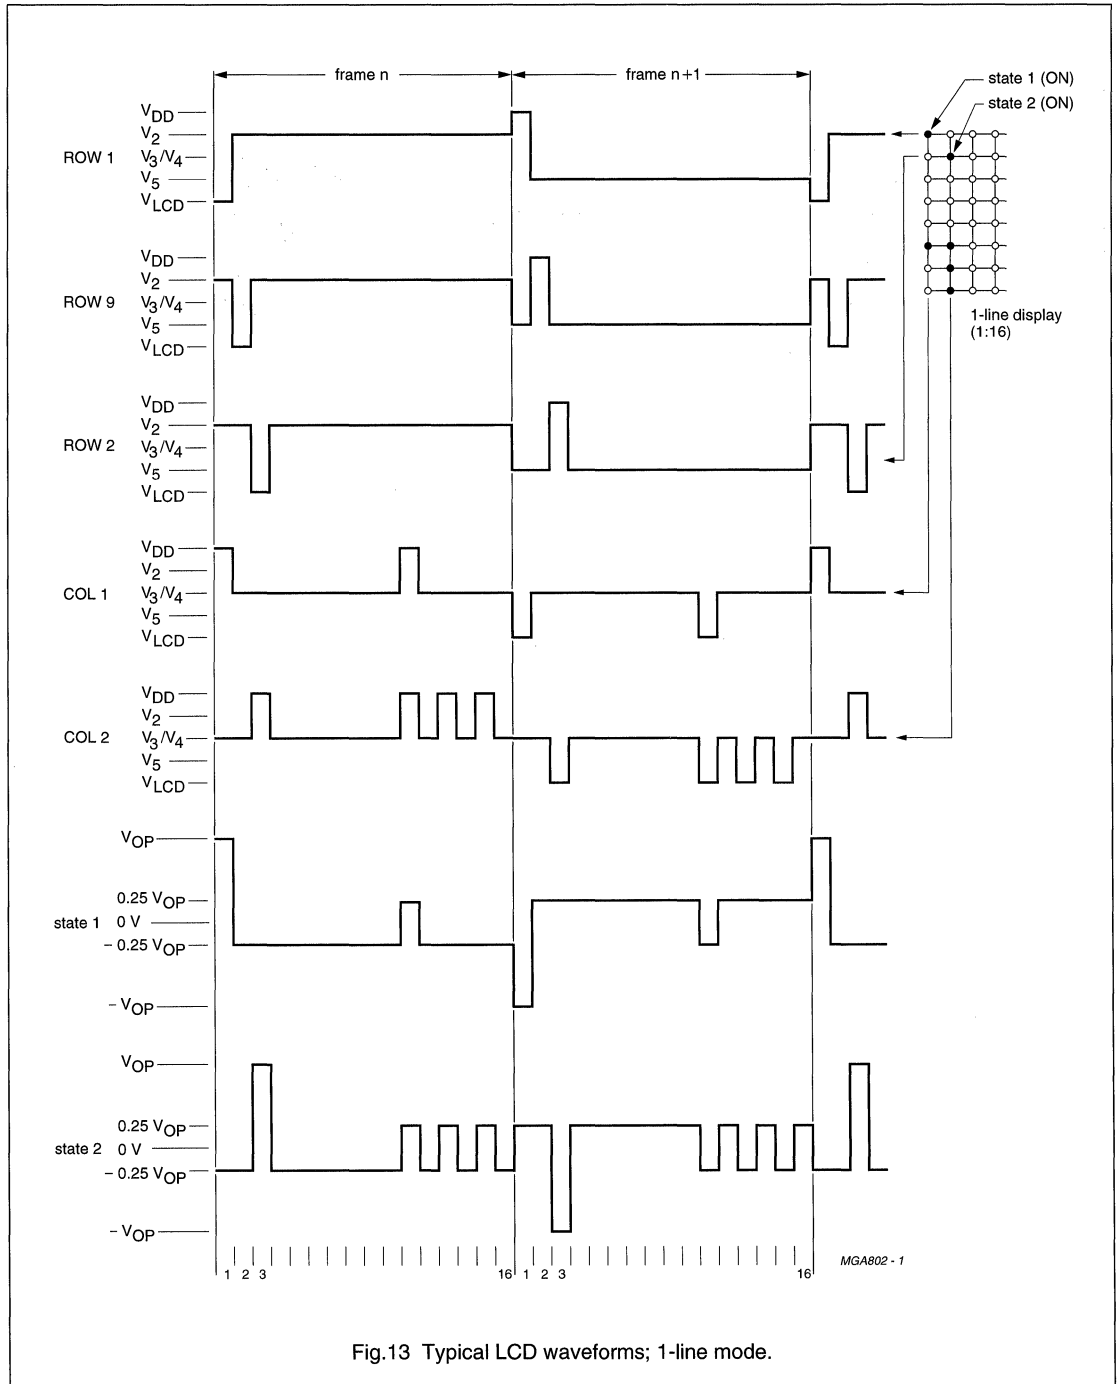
frame n

frame n + 1

state 1 (ON)

state 2 (ON)

ROW 1

$V_{DD}$
$V_2$
$V_3/V_4$
$V_5$
$V_{LCD}$

ROW 9

$V_{DD}$
$V_2$
$V_3/V_4$
$V_5$
$V_{LCD}$

1-line display (1:16)

ROW 2

$V_{DD}$
$V_2$
$V_3/V_4$
$V_5$
$V_{LCD}$

COL 1

$V_{DD}$
$V_2$
$V_3/V_4$
$V_5$
$V_{LCD}$

COL 2

$V_{DD}$
$V_2$
$V_3/V_4$
$V_5$
$V_{LCD}$

state 1

$V_{OP}$
$0.25\ V_{OP}$
$0\ V$
$-\ 0.25\ V_{OP}$
$-\ V_{OP}$

state 2

$V_{OP}$
$0.25\ V_{OP}$
$0\ V$
$-\ 0.25\ V_{OP}$
$-\ V_{OP}$

1 2 3 16 1 2 3 16

MGA802 - 1

Fig.13 Typical LCD waveforms; 1-line mode.